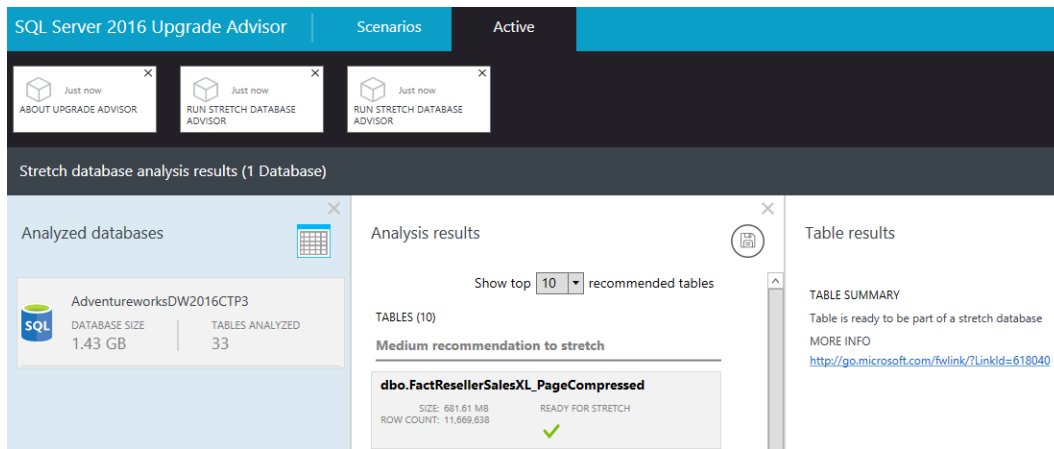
SQL Server 2016 Upgrade Advisor | Scenarios | Active

Just now
ABOUT UPGRADE ADVISOR

Just now
RUN STRETCH DATABASE ADVISOR

Just now
RUN STRETCH DATABASE ADVISOR

Stretch database analysis results (1 Database)

Analyzed databases

SQL
AdventureworksDW2016CTP3
DATABASE SIZE
1.43 GB
TABLES ANALYZED
33

Analysis results

Show top 10 recommended tables

TABLES (10)

Medium recommendation to stretch

dbo.FactResellerSalesXL_PageCompressed
SIZE: 681.61 MB
ROW COUNT: 11,669,638
READY FOR STRETCH

Table results

TABLE SUMMARY
Table is ready to be part of a stretch database
MORE INFO
http://go.microsoft.com/fwlink/?LinkId=618040